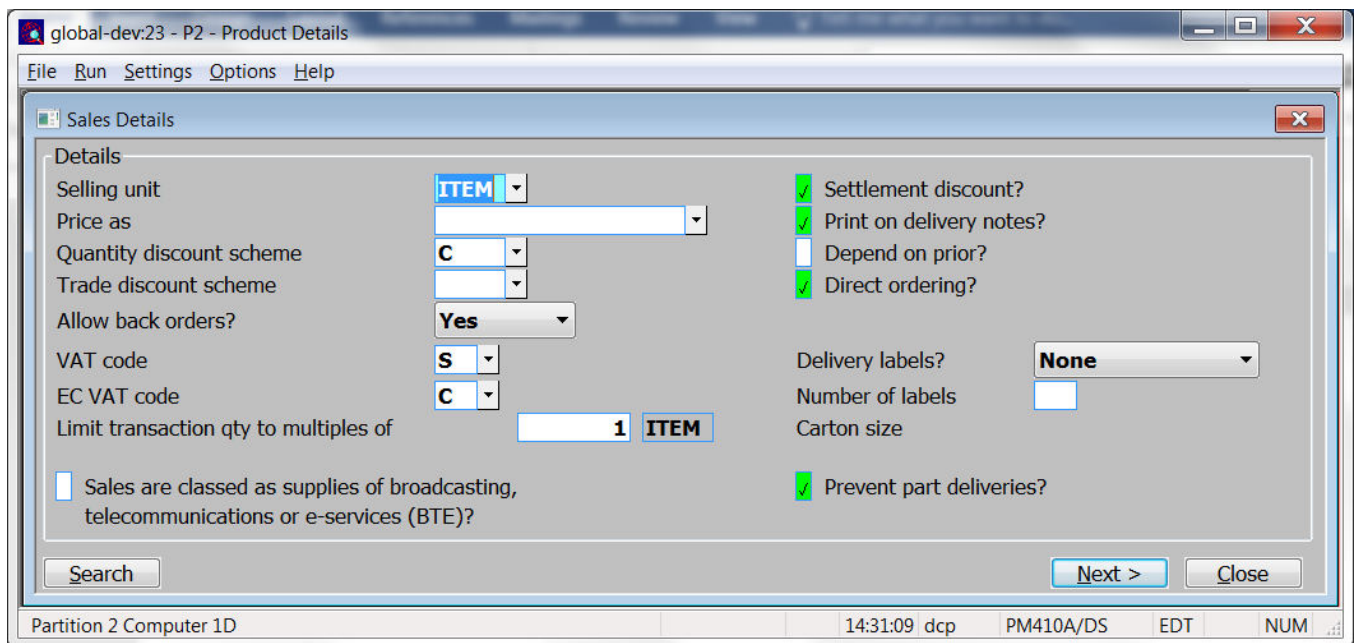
global-dev:23 - P2 - Product Details

File Run Settings Options Help

Sales Details

Details

Selling unit ITEM

Price as

Quantity discount scheme C

Trade discount scheme

Allow back orders? Yes

VAT code S

EC VAT code C

Limit transaction qty to multiples of 1 ITEM

Sales are classed as supplies of broadcasting, telecommunications or e-services (BTE)?

✓ Settlement discount?

✓ Print on delivery notes?

Depend on prior?

✓ Direct ordering?

Delivery labels? None

Number of labels

Carton size

✓ Prevent part deliveries?

Search

Next >

Close

Partition 2 Computer 1D

14:31:09 dcp

PM410A/DS

EDT

NUM